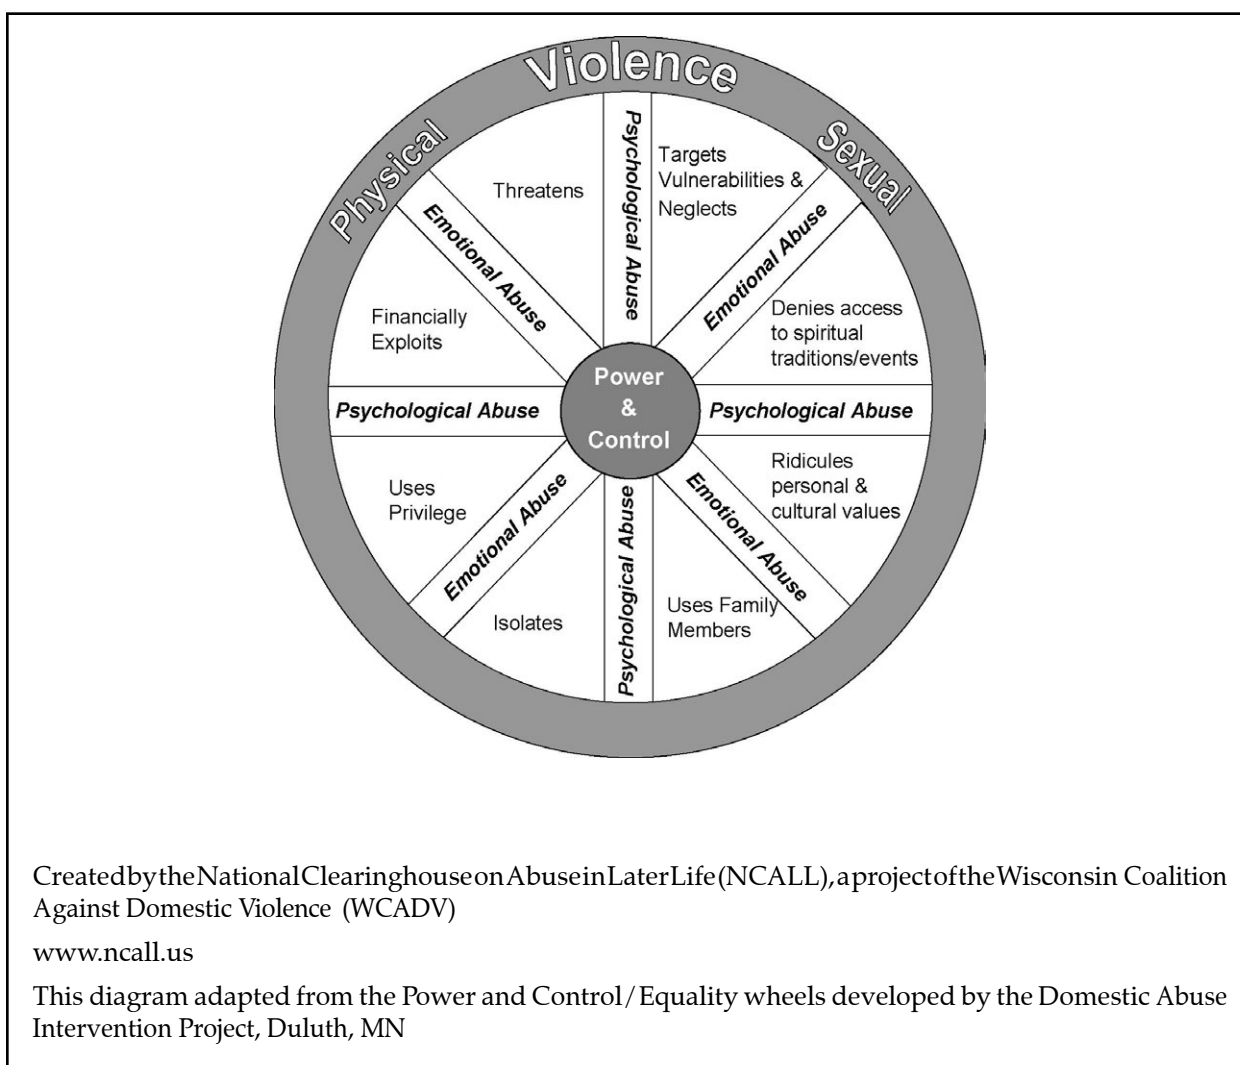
Physical Violence Sexual

Power & Control

Threatens

Targets Vulnerabilities & Neglects

Denies access to spiritual traditions/events

Ridicules personal & cultural values

Uses Family Members

Isolates

Uses Privilege

Financially Exploits

Psychological Abuse

Emotional Abuse

Emotional Abuse

Psychological Abuse

Psychological Abuse

Emotional Abuse

Psychological Abuse

Emotional Abuse

Created by the National Clearinghouse on Abuse in Later Life (NCALL), a project of the Wisconsin Coalition Against Domestic Violence (WCADV)

www.ncall.us

This diagram adapted from the Power and Control/Equality wheels developed by the Domestic Abuse Intervention Project, Duluth, MN